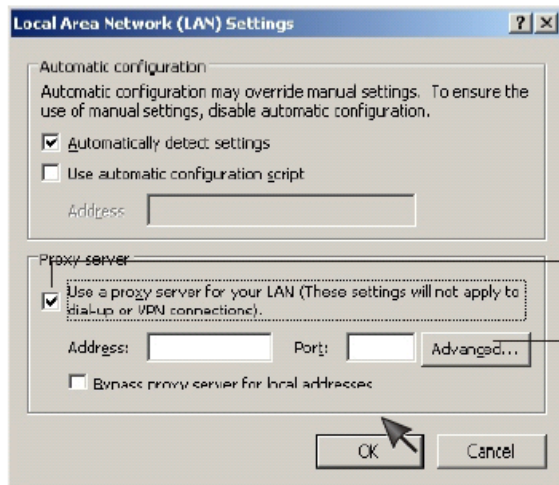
Local Area Network (LAN) Settings

? X

Automatic configuration

Automatic configuration may override manual settings. To ensure the use of manual settings, disable automatic configuration.

Automatically detect settings

Use automatic configuration script

Address

Proxy server

Use a proxy server for your LAN (These settings will not apply to dial-up or VPN connections).

Address:

Port:

Advanced...

Bypass proxy server for local addresses

OK

Cancel